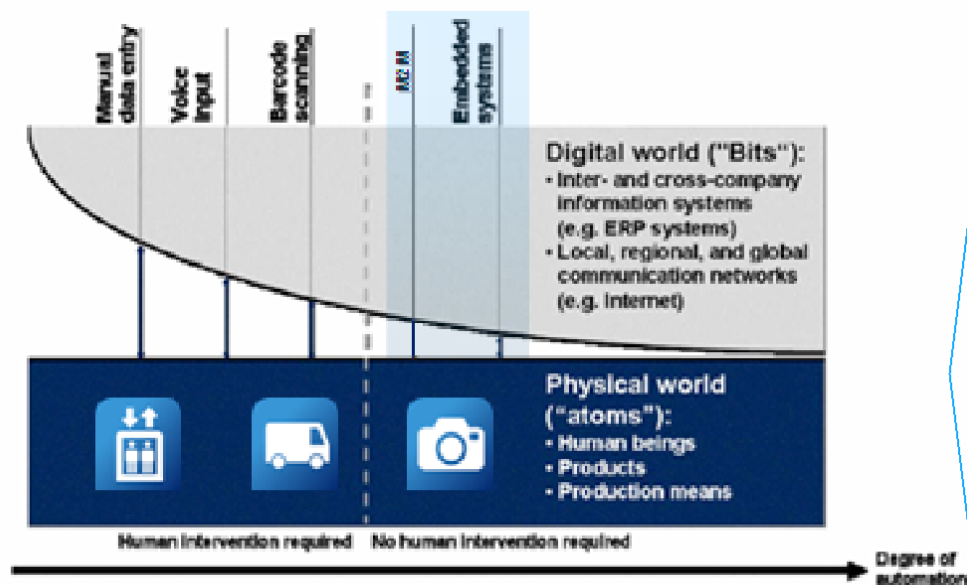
Manual data entry

Voice input

Barcode scanning

M2M

Embedded systems

Digital world ("Bits"):
• Inter- and cross-company information systems (e.g. ERP systems)
• Local, regional, and global communication networks (e.g. internet)

Physical world ("atoms"):
• Human beings
• Products
• Production means

Human intervention required

No human intervention required

Degree of automation